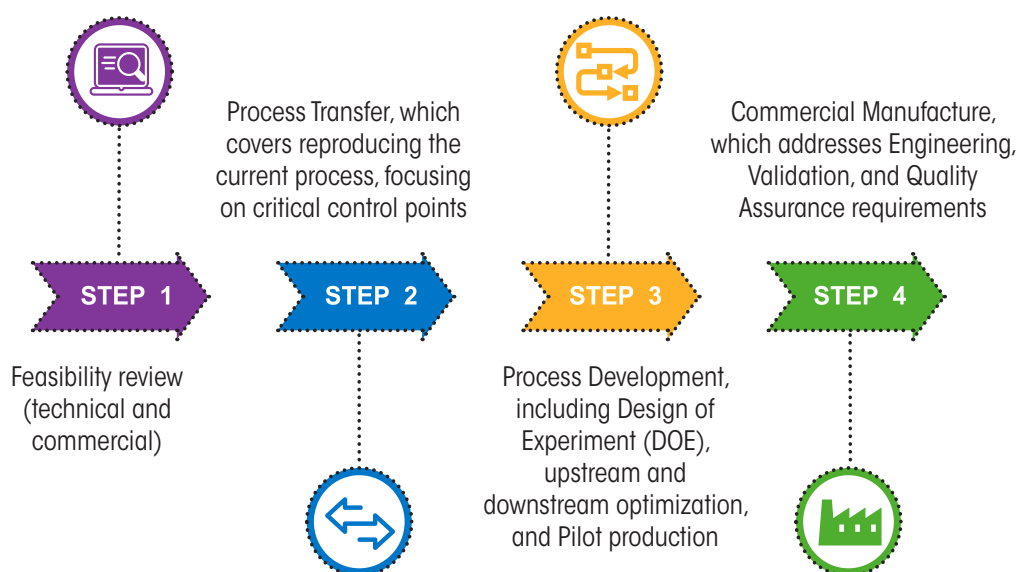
Process Transfer, which covers reproducing the current process, focusing on critical control points

Commercial Manufacture, which addresses Engineering, Validation, and Quality Assurance requirements

STEP 1

STEP 2

STEP 3

STEP 4

Feasibility review (technical and commercial)

Process Development, including Design of Experiment (DOE), upstream and downstream optimization, and Pilot production